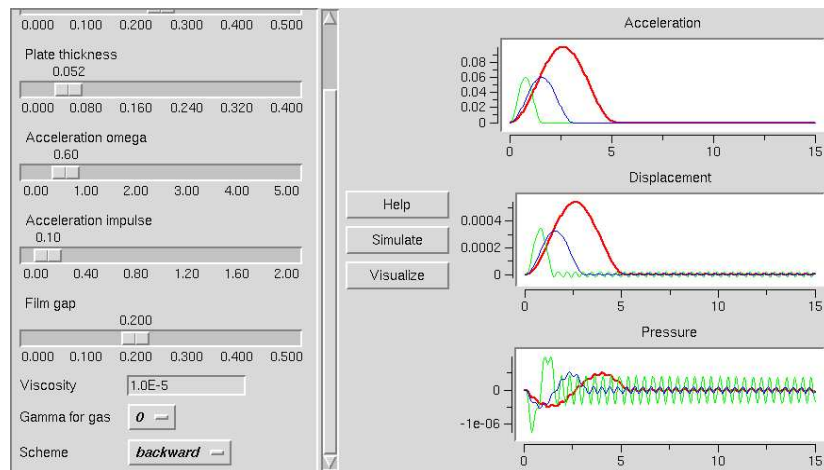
0.000 0.100 0.200 0.300 0.400 0.500

Plate thickness
0.052
0.000 0.080 0.160 0.240 0.320 0.400

Acceleration omega
0.60
0.00 1.00 2.00 3.00 4.00 5.00

Acceleration impulse
0.10
0.00 0.40 0.80 1.20 1.60 2.00

Film gap
0.200
0.000 0.100 0.200 0.300 0.400 0.500

Viscosity 1.0E-5

Gamma for gas 0

Scheme backward

Help

Simulate

Visualize

Acceleration
0.08
0.06
0.04
0.02
0
0 5 10 15

Displacement
0.0004
0.0002
0
0 5 10 15

Pressure
0
-1e-06
0 5 10 15